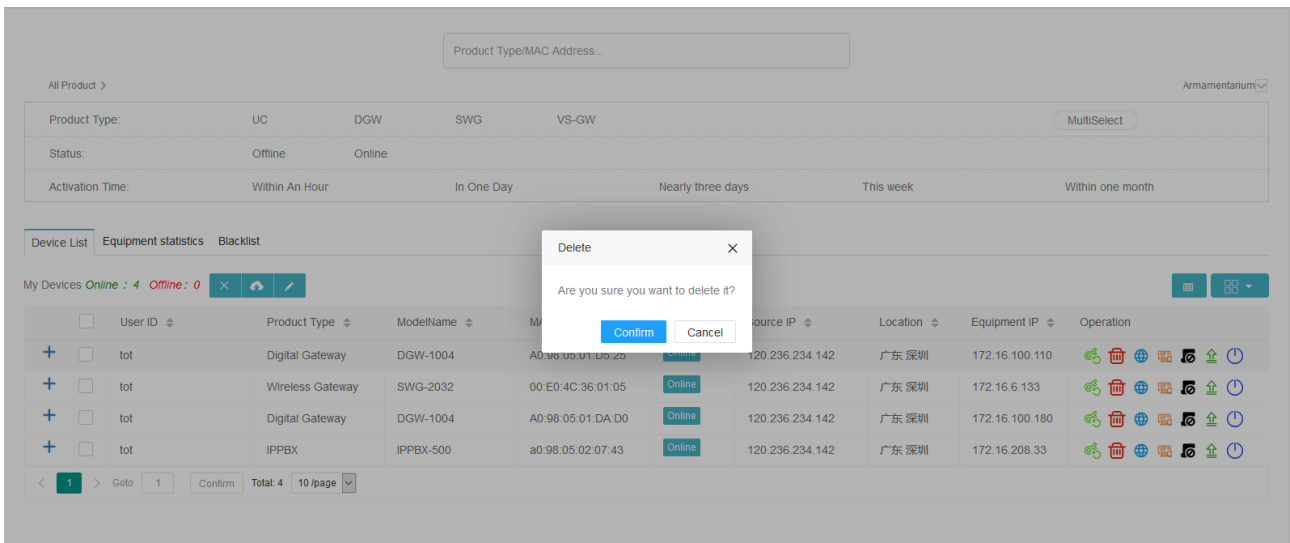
Product Type/MAC Address...

All Product >

Armamentarium

| Product Type: | UC | DGW | SWG | VS-GW | MultiSelect |
|---|---|---|---|---|---|
| Status: | Offline | Online | | | |
| Activation Time: | Within An Hour | In One Day | Nearly three days | This week | Within one month |

Device List Equipment statistics Blacklist

My Devices Online：4 Offline：0

Delete

Are you sure you want to delete it?

Confirm Cancel

| | | User ID | Product Type | ModelName | MA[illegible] | | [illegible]ource IP | Location | Equipment IP | Operation |
|---|---|---|---|---|---|---|---|---|---|---|
| + | | tot | Digital Gateway | DGW-1004 | A0:98:05:01:D5:25 | Online | 120.236.234.142 | 广东 深圳 | 172.16.100.110 | |
| + | | tot | Wireless Gateway | SWG-2032 | 00:E0:4C:36:01:05 | Online | 120.236.234.142 | 广东 深圳 | 172.16.6.133 | |
| + | | tot | Digital Gateway | DGW-1004 | A0:98:05:01:DA:D0 | Online | 120.236.234.142 | 广东 深圳 | 172.16.100.180 | |
| + | | tot | IPPBX | IPPBX-500 | a0:98:05:02:07:43 | Online | 120.236.234.142 | 广东 深圳 | 172.16.208.33 | |

< 1 > Goto 1 Confirm Total: 4 10 /page